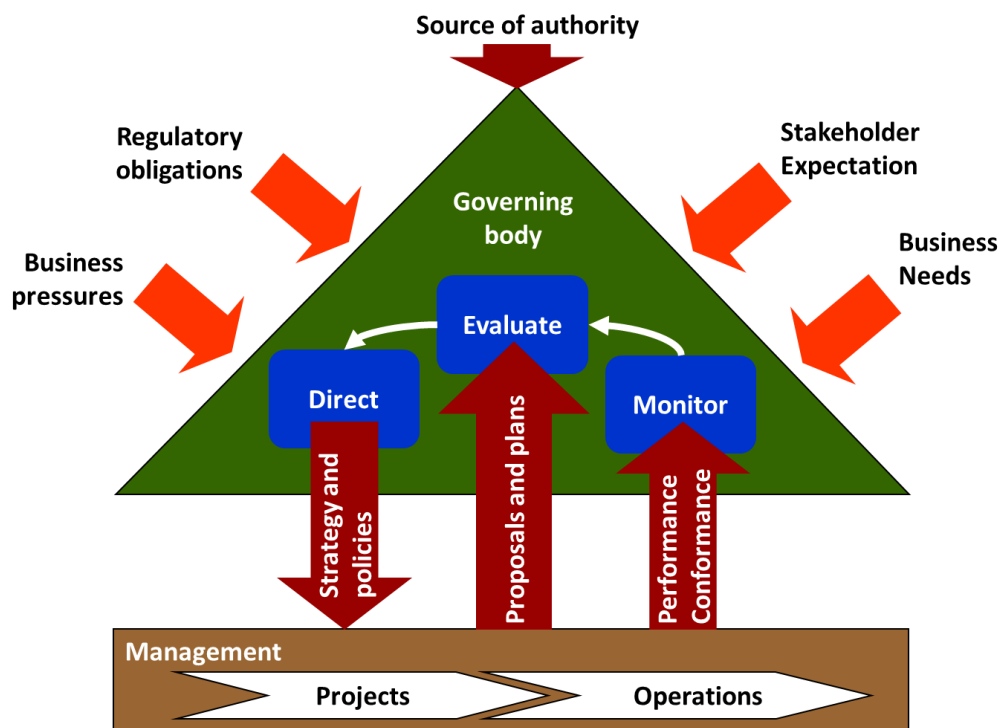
Source of authority

Regulatory obligations

Stakeholder Expectation

Business pressures

Business Needs

Governing body

Evaluate

Direct

Monitor

Strategy and policies

Proposals and plans

Performance Conformance

Management

Projects

Operations